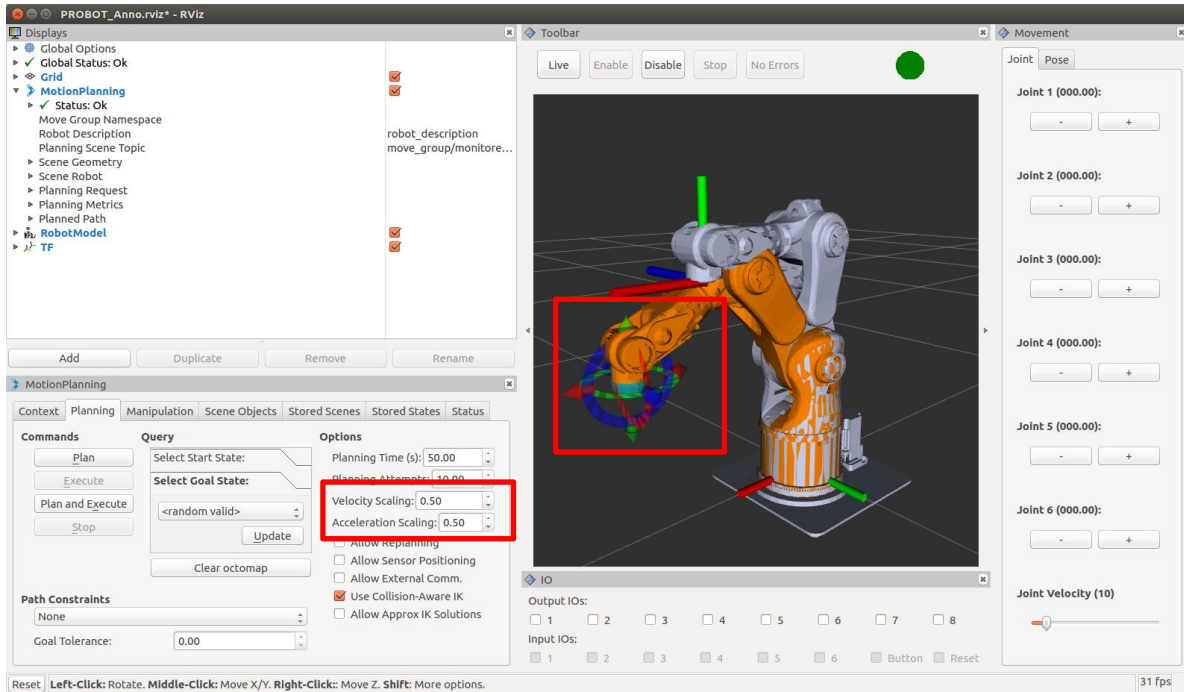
PROBOT_Anno.rviz* - RViz

Displays
Global Options
Global Status: Ok
Grid
MotionPlanning
Status: Ok
Move Group Namespace
Robot Description robot_description
Planning Scene Topic move_group/monitore...
Scene Geometry
Scene Robot
Planning Request
Planning Metrics
Planned Path
RobotModel
TF

Add Duplicate Remove Rename

MotionPlanning

| Context | Planning | Manipulation | Scene Objects | Stored Scenes | Stored States | Status |
|---|---|---|---|---|---|---|

Commands
Plan
Execute
Plan and Execute
Stop

Query
Select Start State:
Select Goal State:
<random valid>
Update
Clear octomap

Options
Planning Time (s): 50.00
Planning Attempts: 10.00
Velocity Scaling: 0.50
Acceleration Scaling: 0.50
Allow Replanning
Allow Sensor Positioning
Allow External Comm.
Use Collision-Aware IK
Allow Approx IK Solutions

Path Constraints
None
Goal Tolerance: 0.00

Toolbar
Live Enable Disable Stop No Errors

IO
Output IOs:
1 2 3 4 5 6 7 8
Input IOs:
1 2 3 4 5 6 Button Reset

Movement
Joint Pose
Joint 1 (000.00):
- +
Joint 2 (000.00):
- +
Joint 3 (000.00):
- +
Joint 4 (000.00):
- +
Joint 5 (000.00):
- +
Joint 6 (000.00):
- +
Joint Velocity (10)

Reset Left-Click: Rotate. Middle-Click: Move X/Y. Right-Click:: Move Z. Shift: More options.
31 fps